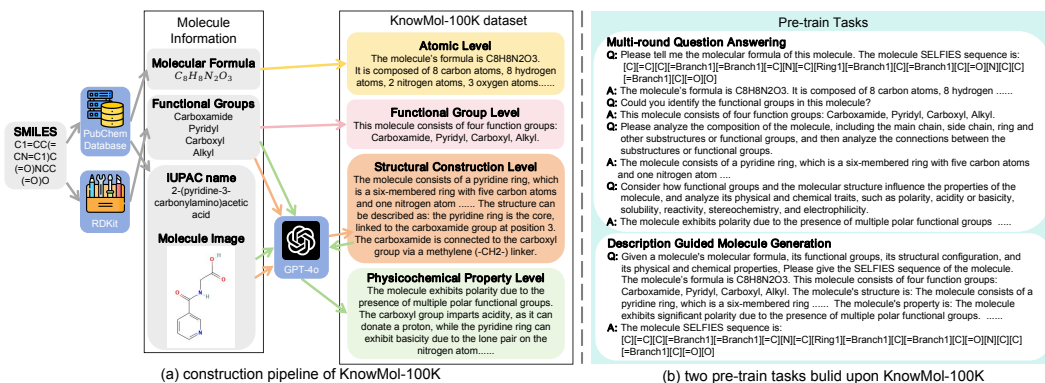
SMILES
C1=CC(=CN=C1)C(=O)NCC(=O)O

PubChem Database

RDKit

Molecule Information

Molecular Formula
$C_8H_8N_2O_3$

Functional Groups
Carboxamide
Pyridyl
Carboxyl
Alkyl

IUPAC name
2-(pyridine-3-carbonylamino)acetic acid

Molecule Image

O
OH
O
N
H
N

GPT-4o

KnowMol-100K dataset

Atomic Level
The molecule's formula is C8H8N2O3. It is composed of 8 carbon atoms, 8 hydrogen atoms, 2 nitrogen atoms, 3 oxygen atoms......

Functional Group Level
This molecule consists of four function groups: Carboxamide, Pyridyl, Carboxyl, Alkyl.

Structural Construction Level
The molecule consists of a pyridine ring, which is a six-membered ring with five carbon atoms and one nitrogen atom ...... The structure can be described as: the pyridine ring is the core, linked to the carboxamide group at position 3. The carboxamide is connected to the carboxyl group via a methylene (-CH2-) linker.

Physicochemical Property Level
The molecule exhibits polarity due to the presence of multiple polar functional groups. The carboxyl group imparts acidity, as it can donate a proton, while the pyridine ring can exhibit basicity due to the lone pair on the nitrogen atom......

(a) construction pipeline of KnowMol-100K

Pre-train Tasks

Multi-round Question Answering
Q: Please tell me the molecular formula of this molecule. The molecule SELFIES sequence is: [C][=C][C][=Branch1][=Branch1][=C][N][=C][Ring1][=Branch1][C][=Branch1][C][=O][N][C][C][=Branch1][C][=O][O]
A: The molecule's formula is C8H8N2O3. It is composed of 8 carbon atoms, 8 hydrogen ......
Q: Could you identify the functional groups in this molecule?
A: This molecule consists of four function groups: Carboxamide, Pyridyl, Carboxyl, Alkyl.
Q: Please analyze the composition of the molecule, including the main chain, side chain, ring and other substructures or functional groups, and then analyze the connections between the substructures or functional groups.
A: The molecule consists of a pyridine ring, which is a six-membered ring with five carbon atoms and one nitrogen atom ....
Q: Consider how functional groups and the molecular structure influence the properties of the molecule, and analyze its physical and chemical traits, such as polarity, acidity or basicity, solubility, reactivity, stereochemistry, and electrophilicity.
A: The molecule exhibits polarity due to the presence of multiple polar functional groups .....

Description Guided Molecule Generation
Q: Given a molecule's molecular formula, its functional groups, its structural configuration, and its physical and chemical properties, Please give the SELFIES sequence of the molecule. The molecule's formula is C8H8N2O3. This molecule consists of four function groups: Carboxamide, Pyridyl, Carboxyl, Alkyl. The structure is: The molecule consists of a pyridine ring, which is a six-membered ring ...... The molecule's property is: The molecule exhibits significant polarity due to the presence of multiple polar functional groups. ......
A: The molecule SELFIES sequence is: [C][=C][C][=Branch1][=Branch1][=C][N][=C][Ring1][=Branch1][C][=Branch1][C][=O][N][C][C][=Branch1][C][=O][O]

(b) two pre-train tasks bulid upon KnowMol-100K